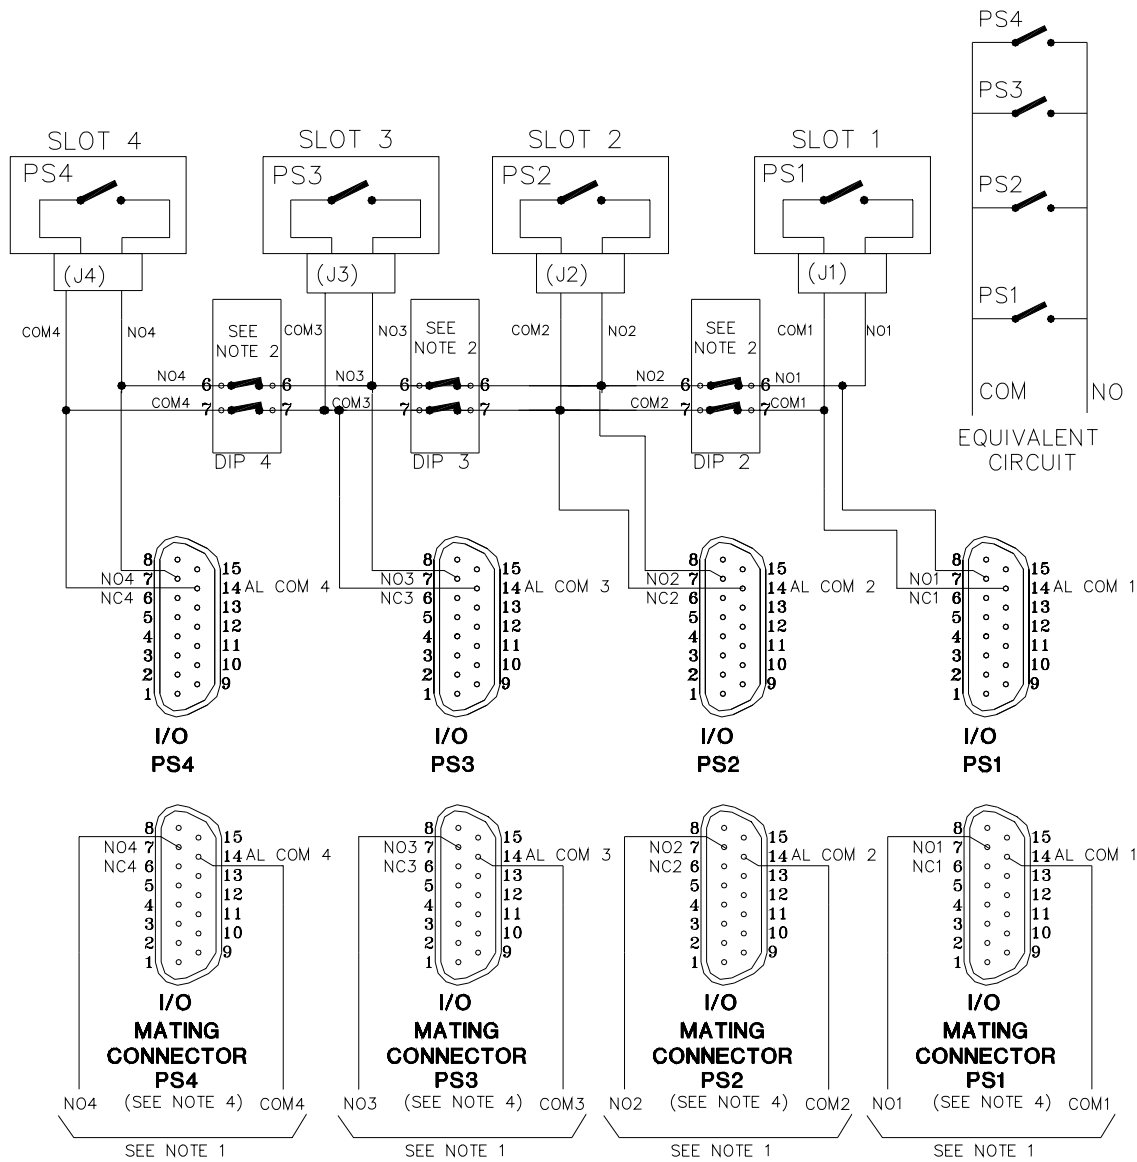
PS4
PS3
PS2
PS1
COM
NO
EQUIVALENT CIRCUIT

SLOT 4
PS4
(J4)
COM4
NO4

SLOT 3
PS3
(J3)
COM3
NO3

SLOT 2
PS2
(J2)
COM2
NO2

SLOT 1
PS1
(J1)
COM1
NO1

SEE NOTE 2
NO4
COM4
6 6
7 7
DIP 4

SEE NOTE 2
NO3
COM3
6 6
7 7
DIP 3

SEE NOTE 2
NO2
COM2
6 6
7 7
DIP 2

NO1
COM1

8 15
NO4 7 14 AL COM 4
NC4 6 13
5 12
4 11
3 10
2 9
1
I/O
PS4

8 15
NO3 7 14 AL COM 3
NC3 6 13
5 12
4 11
3 10
2 9
1
I/O
PS3

8 15
NO2 7 14 AL COM 2
NC2 6 13
5 12
4 11
3 10
2 9
1
I/O
PS2

8 15
NO1 7 14 AL COM 1
NC1 6 13
5 12
4 11
3 10
2 9
1
I/O
PS1

8 15
NO4 7 14 AL COM 4
NC4 6 13
5 12
4 11
3 10
2 9
1
I/O
MATING
CONNECTOR
PS4
NO4 (SEE NOTE 4) COM4
SEE NOTE 1

8 15
NO3 7 14 AL COM 3
NC3 6 13
5 12
4 11
3 10
2 9
1
I/O
MATING
CONNECTOR
PS3
NO3 (SEE NOTE 4) COM3
SEE NOTE 1

8 15
NO2 7 14 AL COM 2
NC2 6 13
5 12
4 11
3 10
2 9
1
I/O
MATING
CONNECTOR
PS2
NO2 (SEE NOTE 4) COM2
SEE NOTE 1

8 15
NO1 7 14 AL COM 1
NC1 6 13
5 12
4 11
3 10
2 9
1
I/O
MATING
CONNECTOR
PS1
NO1 (SEE NOTE 4) COM1
SEE NOTE 1